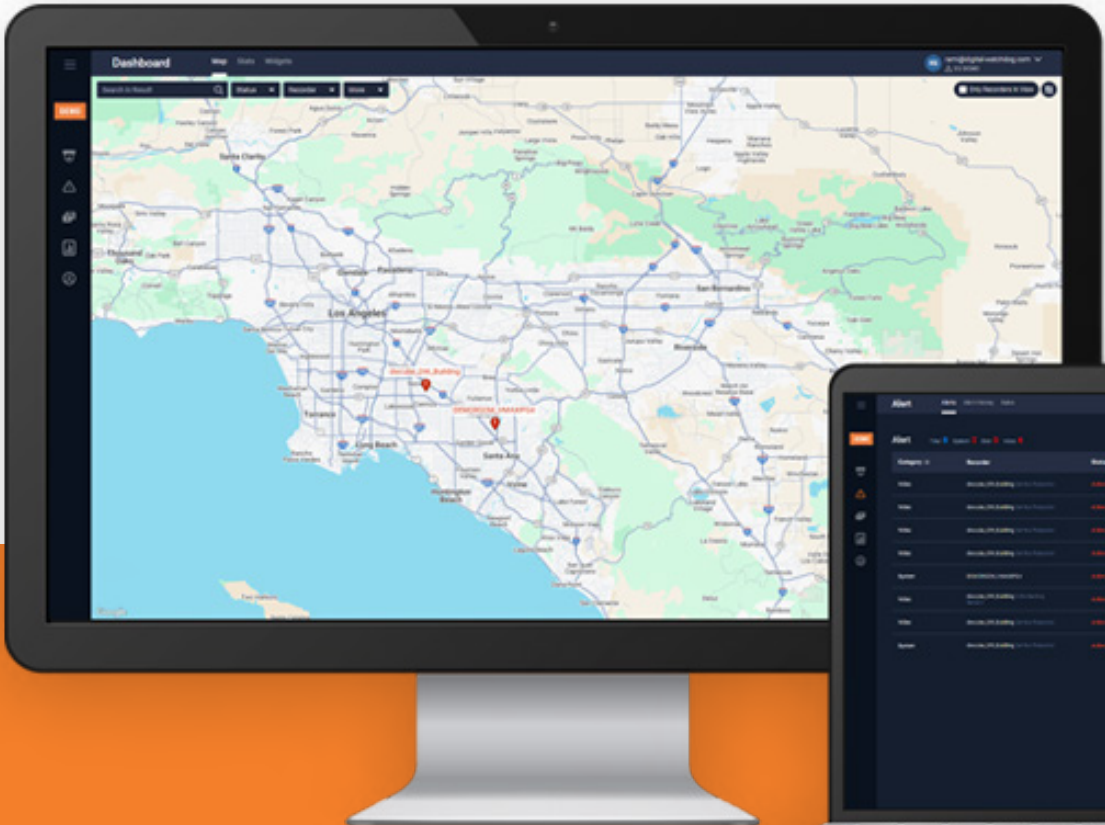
Dashboard Map Stats Widgets

DEMO

Search in Result

Status ×

Recorder ×

Mode ×

Only Recorders In View

Santa Clarita

Thousand Oaks

Glendale

Pasadena

Los Angeles

San Bernardino

Riverside

Torrance

Long Beach

Santa Ana

Irvine

Huntington Beach

Alert Alerts Alert History Status

DEMO

Alert

Category

Recorder

Video

Video

Video

Video

System

Video

Video

System